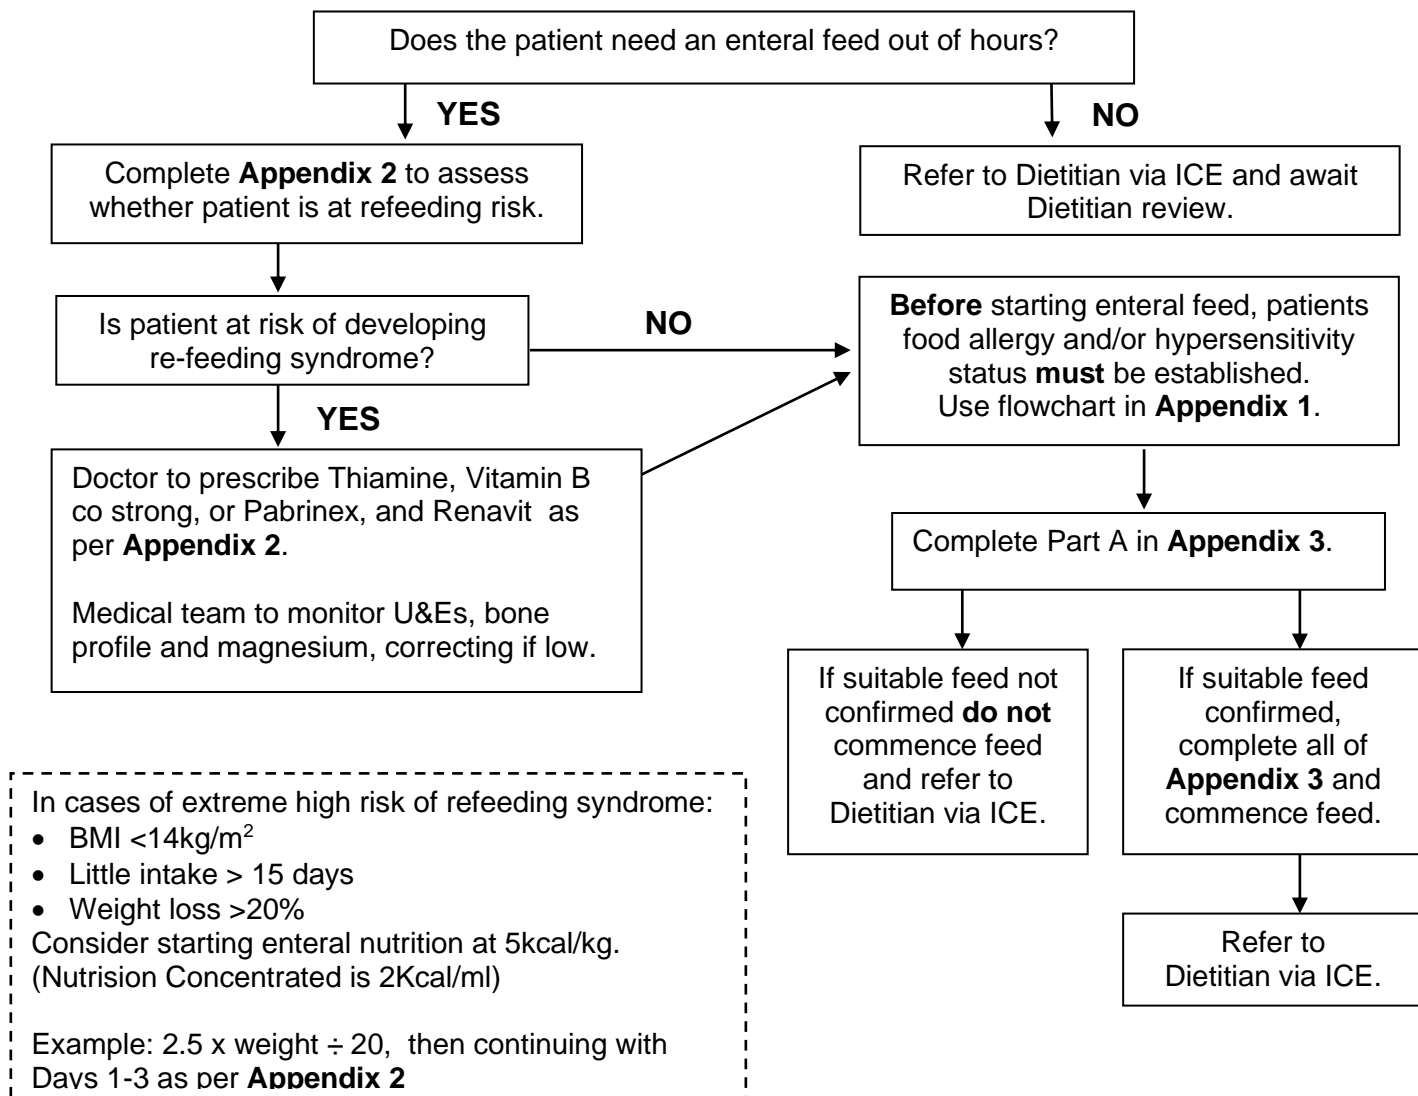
Does the patient need an enteral feed out of hours?

YES

NO

Complete **Appendix 2** to assess whether patient is at refeeding risk.

Refer to Dietitian via ICE and await Dietitian review.

Is patient at risk of developing re-feeding syndrome?

NO

**Before** starting enteral feed, patients food allergy and/or hypersensitivity status **must** be established. Use flowchart in **Appendix 1**.

YES

Doctor to prescribe Thiamine, Vitamin B co strong, or Pabrinex, and Renavit as per **Appendix 2**.

Medical team to monitor U&Es, bone profile and magnesium, correcting if low.

Complete Part A in **Appendix 3**.

If suitable feed not confirmed **do not** commence feed and refer to Dietitian via ICE.

If suitable feed confirmed, complete all of **Appendix 3** and commence feed.

Refer to Dietitian via ICE.

In cases of extreme high risk of refeeding syndrome:
- BMI <14kg/m$^2$
- Little intake > 15 days
- Weight loss >20%

Consider starting enteral nutrition at 5kcal/kg. (Nutrision Concentrated is 2Kcal/ml)

Example: 2.5 x weight $\div$ 20, then continuing with Days 1-3 as per **Appendix 2**